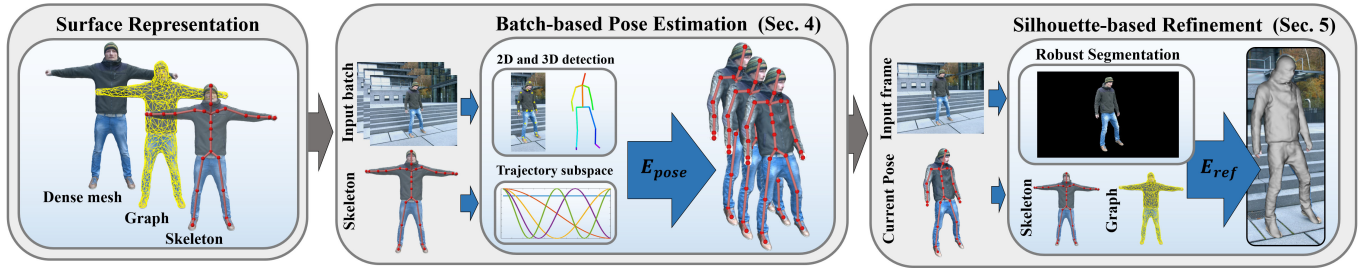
Surface Representation

Dense mesh

Graph

Skeleton

Batch-based Pose Estimation (Sec. 4)

Input batch

Skeleton

2D and 3D detection

Trajectory subspace

$E_{pose}$

Silhouette-based Refinement (Sec. 5)

Input frame

Current Pose

Robust Segmentation

Skeleton

Graph

$E_{ref}$